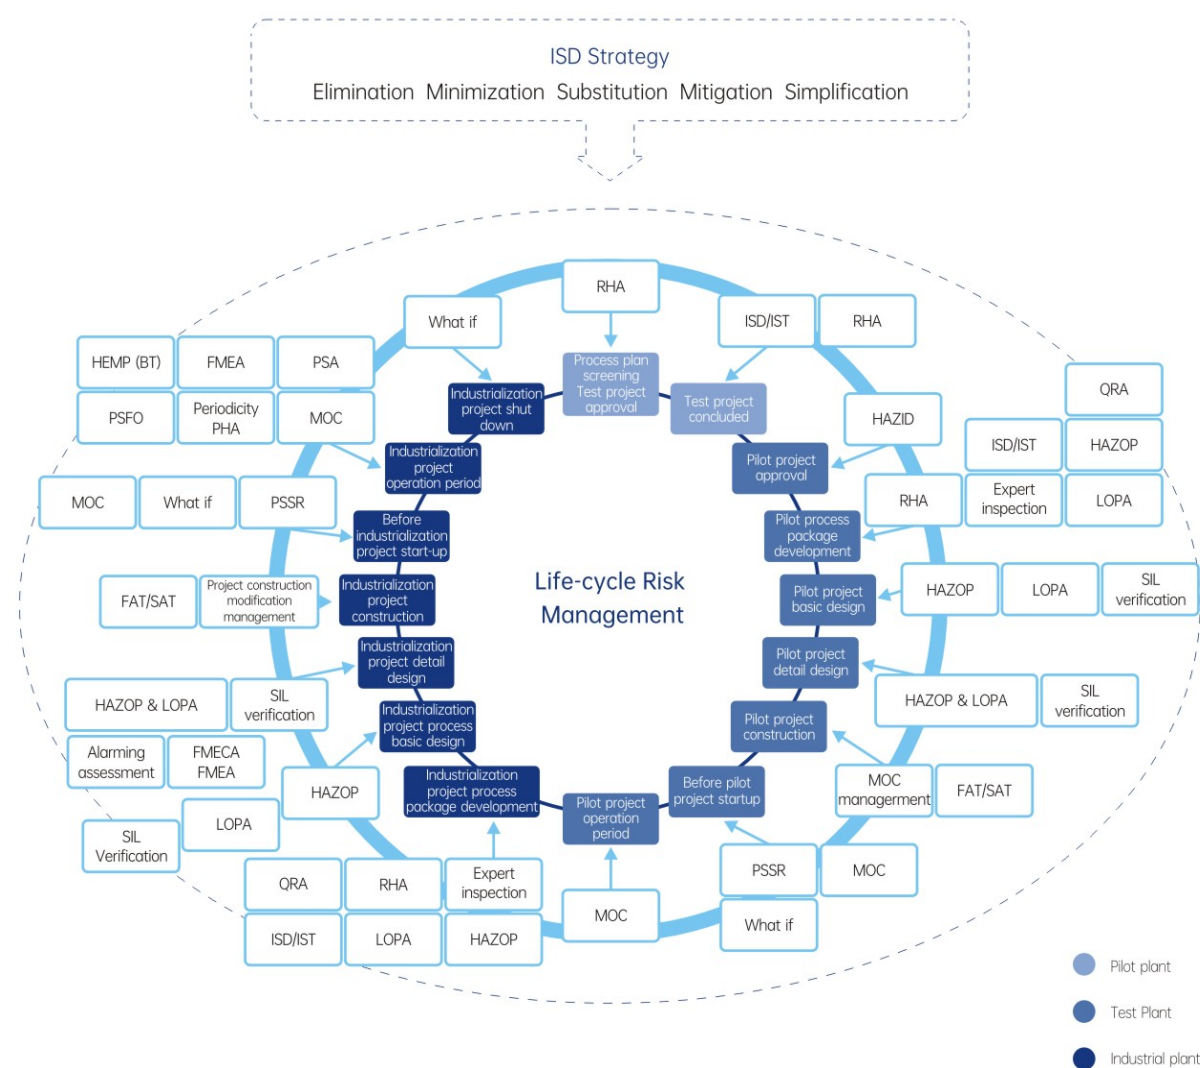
ISD Strategy
Elimination Minimization Substitution Mitigation Simplification

RHA
Process plan screening Test project approval
ISD/IST
RHA
Test project concluded
What if
Industrialization project shut down
HEMP (BT)
FMEA
PSA
QRA
PSFO
Periodicity PHA
MOC
HAZID
ISD/IST
HAZOP
Industrialization project operation period
Pilot project approval
RHA
Expert inspection
LOPA
MOC
What if
PSSR
Before industrialization project start-up
Pilot process package development
Life-cycle Risk Management
FAT/SAT
Project construction modification management
Industrialization project construction
Pilot project basic design
HAZOP
LOPA
SIL verification
Industrialization project detail design
Pilot project detail design
HAZOP & LOPA
SIL verification
HAZOP & LOPA
SIL verification
Industrialization project process basic design
Pilot project construction
Alarming assessment
FMECA FMEA
HAZOP
Industrialization project process package development
Before pilot project startup
MOC managerment
FAT/SAT
LOPA
Pilot project operation period
SIL Verification
QRA
RHA
Expert inspection
PSSR
MOC
MOC
ISD/IST
LOPA
HAZOP
What if

Pilot plant
Test Plant
Industrial plant